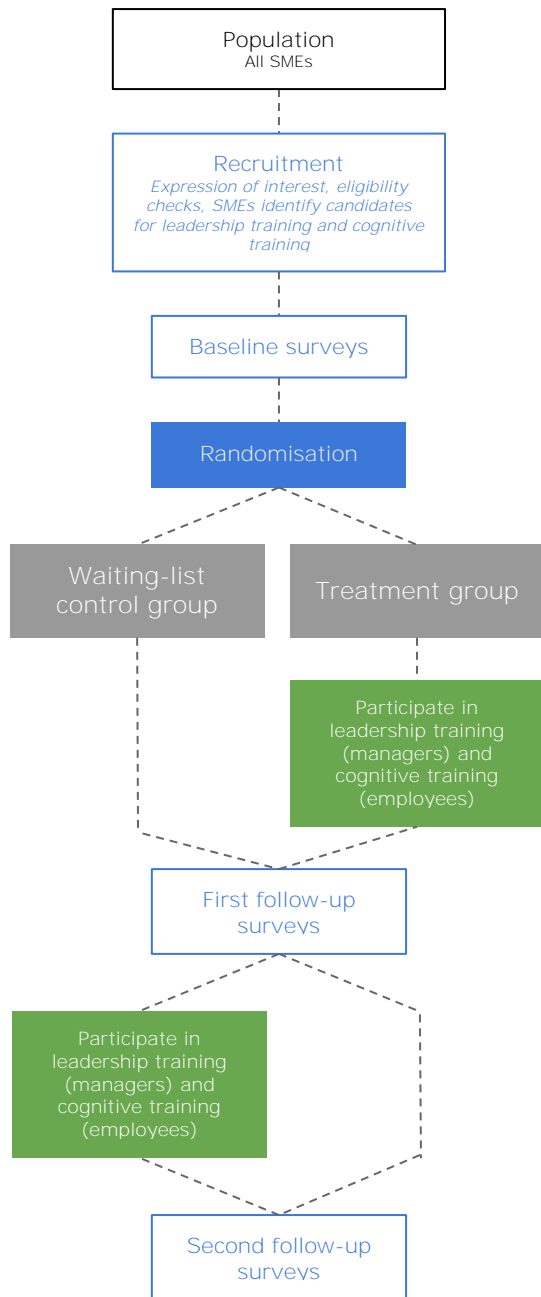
Population
All SMEs

Recruitment
Expression of interest, eligibility checks, SMEs identify candidates for leadership training and cognitive training

Baseline surveys

Randomisation

Waiting-list control group

Treatment group

Participate in leadership training (managers) and cognitive training (employees)

First follow-up surveys

Participate in leadership training (managers) and cognitive training (employees)

Second follow-up surveys